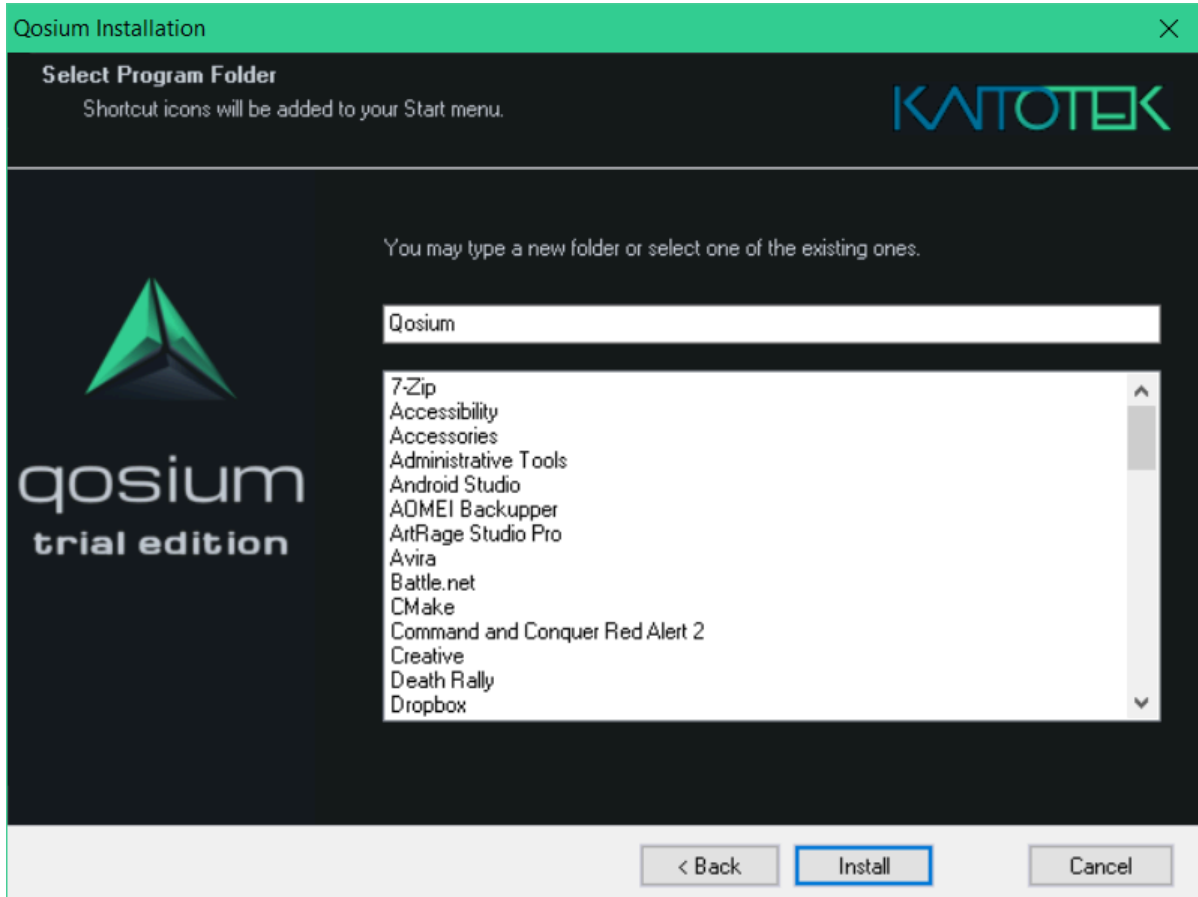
Qosium Installation

Select Program Folder
Shortcut icons will be added to your Start menu.

KAITOTEK

qosium
trial edition

You may type a new folder or select one of the existing ones.

Qosium

7-Zip
Accessibility
Accessories
Administrative Tools
Android Studio
AOMEI Backupper
ArtRage Studio Pro
Avira
Battle.net
CMake
Command and Conquer Red Alert 2
Creative
Death Rally
Dropbox

< Back
Install
Cancel